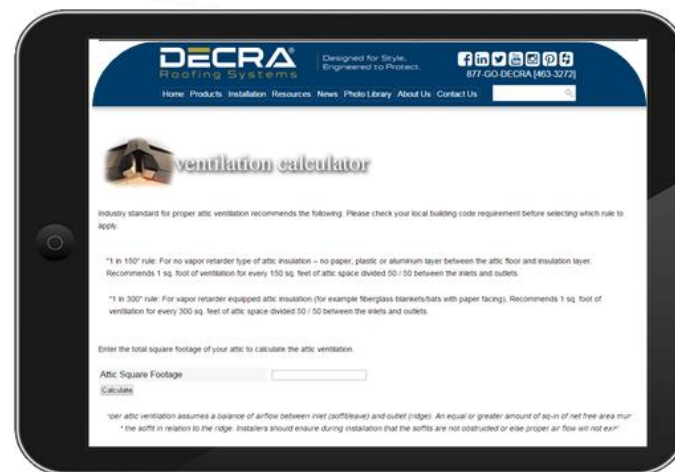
DECRA® Roofing Systems

Designed for Style. Engineered to Protect.

877-GO-DECRA [463-3272]

Home Products Installation Resources News Photo Library About Us Contact Us

ventilation calculator

Industry standard for proper attic ventilation recommends the following. Please check your local building code requirement before selecting which rule to apply.

"1 in 150" rule: For no vapor retarder type of attic insulation – no paper, plastic or aluminum layer between the attic floor and insulation layer. Recommends 1 sq. foot of ventilation for every 150 sq. feet of attic space divided 50 / 50 between the inlets and outlets.

"1 in 300" rule: For vapor retarder equipped attic insulation (for example fiberglass blankets/bats with paper facing). Recommends 1 sq. foot of ventilation for every 300 sq. feet of attic space divided 50 / 50 between the inlets and outlets.

Enter the total square footage of your attic to calculate the attic ventilation.

Attic Square Footage

Calculate

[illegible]oper attic ventilation assumes a balance of airflow between inlet (soffit/eave) and outlet (ridge). An equal or greater amount of sq-in of net free area mu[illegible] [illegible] the soffit in relation to the ridge. Installers should ensure during installation that the soffits are not obstructed or else proper air flow will not e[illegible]